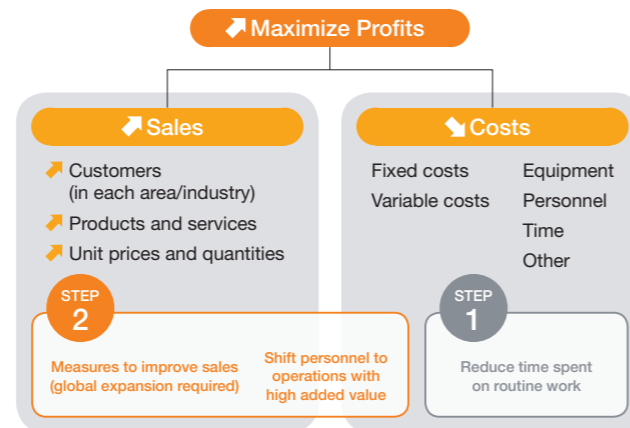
Maximize Profits

Sales

Customers (in each area/industry)

Products and services

Unit prices and quantities

STEP 2

Measures to improve sales (global expansion required)

Shift personnel to operations with high added value

Costs

Fixed costs

Variable costs

Equipment

Personnel

Time

Other

STEP 1

Reduce time spent on routine work